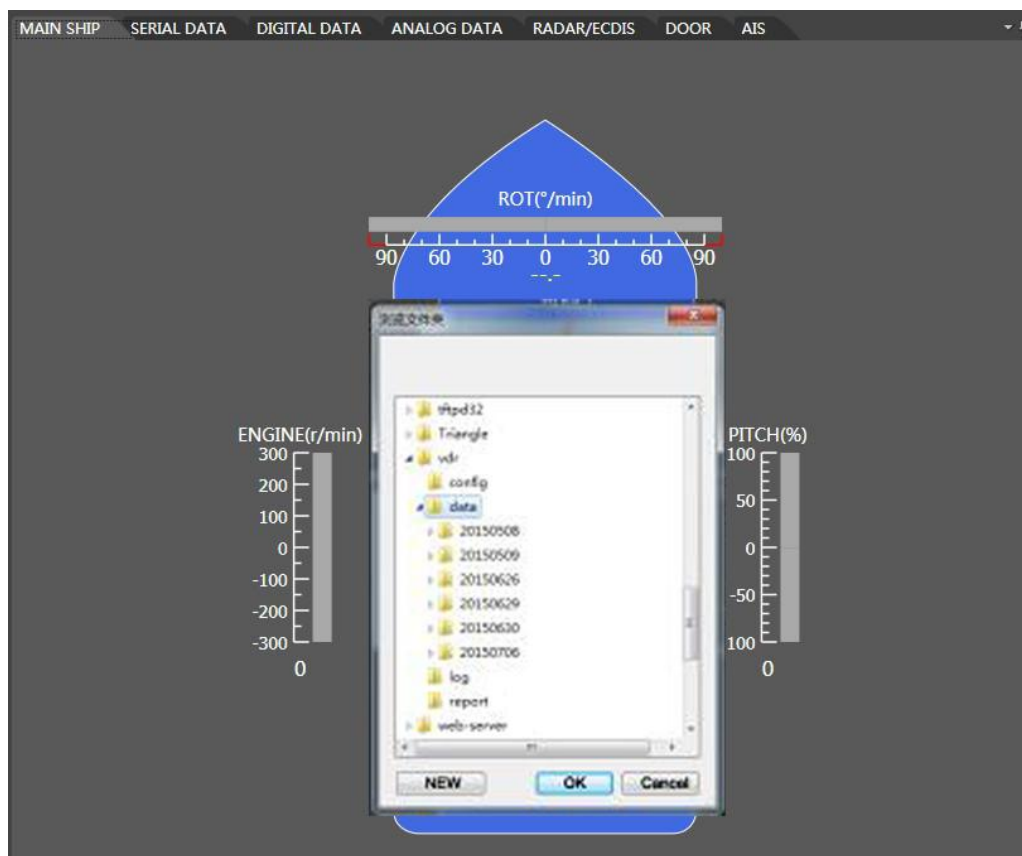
MAIN SHIP SERIAL DATA DIGITAL DATA ANALOG DATA RADAR/ECDIS DOOR AIS

ROT(°/min)

90 60 30 0 30 60 90

--.-

浏览文件夹

tftpd32
Triangle
vdr
config
data
20150508
20150509
20150626
20150629
20150630
20150706
log
report
web-server

NEW OK Cancel

ENGINE(r/min)
300
200
100
0
-100
-200
-300
0

PITCH(%)
100
50
0
-50
100
0